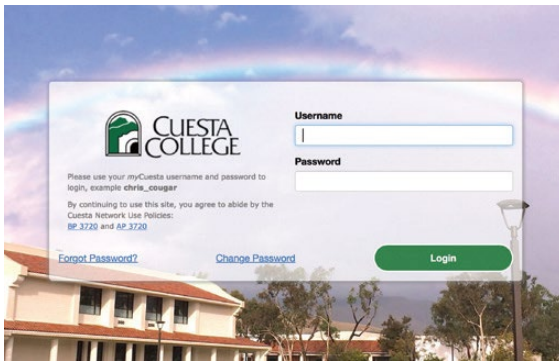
CUESTA COLLEGE

Please use your myCuesta username and password to login, example chris_cougar

By continuing to use this site, you agree to abide by the Cuesta Network Use Policies: BP 3720 and AP 3720

Username

Password

Forgot Password?

Change Password

Login